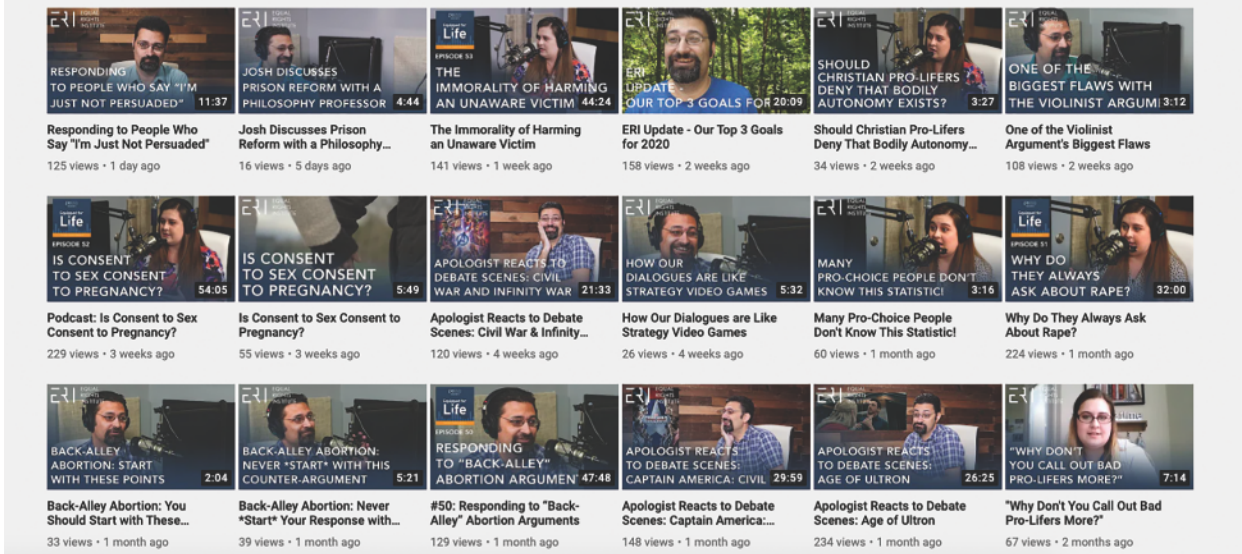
ERI EQUAL RIGHTS INSTITUTE
RESPONDING TO PEOPLE WHO SAY "I'M JUST NOT PERSUADED" 11:37
Responding to People Who Say "I'm Just Not Persuaded"
125 views • 1 day ago

ERI EQUAL RIGHTS INSTITUTE
JOSH DISCUSSES PRISON REFORM WITH A PHILOSOPHY PROFESSOR 4:44
Josh Discusses Prison Reform with a Philosophy...
16 views • 5 days ago

Life EPISODE 53
THE IMMORALITY OF HARMING AN UNAWARE VICTIM 44:24
The Immorality of Harming an Unaware Victim
141 views • 1 week ago

ERI
ERI UPDATE - OUR TOP 3 GOALS FOR 20:09
ERI Update - Our Top 3 Goals for 2020
158 views • 2 weeks ago

ERI EQUAL RIGHTS INSTITUTE
SHOULD CHRISTIAN PRO-LIFERS DENY THAT BODILY AUTONOMY EXISTS? 3:27
Should Christian Pro-Lifers Deny That Bodily Autonomy...
34 views • 2 weeks ago

ERI EQUAL RIGHTS INSTITUTE
ONE OF THE BIGGEST FLAWS WITH THE VIOLINIST ARGUMI 3:12
One of the Violinist Argument's Biggest Flaws
108 views • 2 weeks ago

Life EPISODE 52
IS CONSENT TO SEX CONSENT TO PREGNANCY? 54:05
Podcast: Is Consent to Sex Consent to Pregnancy?
229 views • 3 weeks ago

ERI
IS CONSENT TO SEX CONSENT TO PREGNANCY? 5:49
Is Consent to Sex Consent to Pregnancy?
55 views • 3 weeks ago

ERI
APOLOGIST REACTS TO DEBATE SCENES: CIVIL WAR AND INFINITY WAR 21:33
Apologist Reacts to Debate Scenes: Civil War & Infinity...
120 views • 4 weeks ago

ERI
HOW OUR DIALOGUES ARE LIKE STRATEGY VIDEO GAMES 5:32
How Our Dialogues are Like Strategy Video Games
26 views • 4 weeks ago

ERI EQUAL RIGHTS INSTITUTE
MANY PRO-CHOICE PEOPLE DON'T KNOW THIS STATISTIC! 3:16
Many Pro-Choice People Don't Know This Statistic!
60 views • 1 month ago

Life EPISODE 51
WHY DO THEY ALWAYS ASK ABOUT RAPE? 32:00
Why Do They Always Ask About Rape?
224 views • 1 month ago

ERI EQUAL RIGHTS INSTITUTE
BACK-ALLEY ABORTION: START WITH THESE POINTS 2:04
Back-Alley Abortion: You Should Start with These...
33 views • 1 month ago

ERI EQUAL RIGHTS INSTITUTE
BACK-ALLEY ABORTION: NEVER *START* WITH THIS COUNTER-ARGUMENT 5:21
Back-Alley Abortion: Never *Start* Your Response with...
39 views • 1 month ago

Life EPISODE 50
RESPONDING TO "BACK-ALLEY" ABORTION ARGUMENTS 47:48
#50: Responding to "Back-Alley" Abortion Arguments
129 views • 1 month ago

ERI
APOLOGIST REACTS TO DEBATE SCENES: CAPTAIN AMERICA: CIVIL 29:59
Apologist Reacts to Debate Scenes: Captain America:...
148 views • 1 month ago

ERI
APOLOGIST REACTS TO DEBATE SCENES: AGE OF ULTRON 26:25
Apologist Reacts to Debate Scenes: Age of Ultron
234 views • 1 month ago

"WHY DON'T YOU CALL OUT BAD PRO-LIFERS MORE?" 7:14
"Why Don't You Call Out Bad Pro-Lifers More?"
67 views • 2 months ago